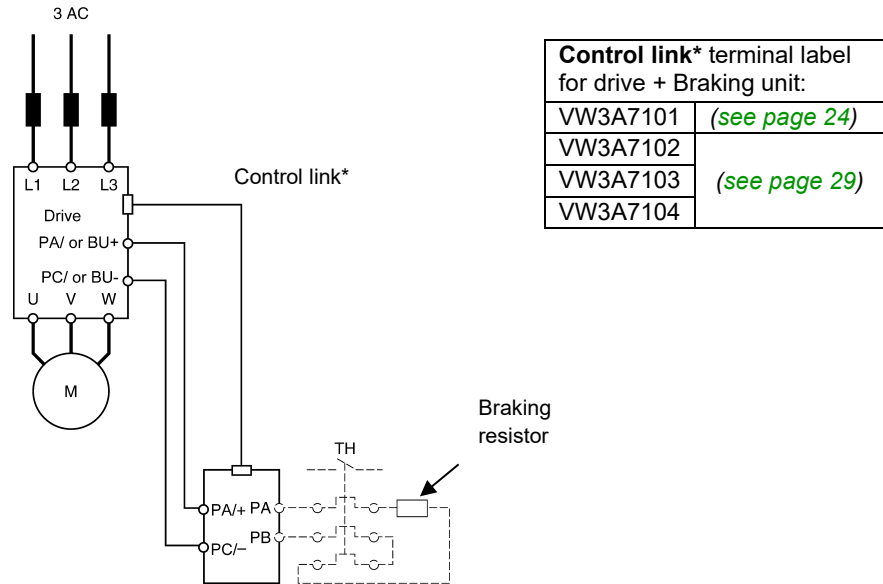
3 AC

L1 L2 L3

Drive

PA/ or BU+

PC/ or BU-

U V W

M

Control link*

| **Control link*** terminal label for drive + Braking unit: | |
|---|---|
| VW3A7101 | *(see page 24)* |
| VW3A7102 | *(see page 29)* |
| VW3A7103 | |
| VW3A7104 | |

Braking resistor

TH

PA/+ PA

PC/– PB